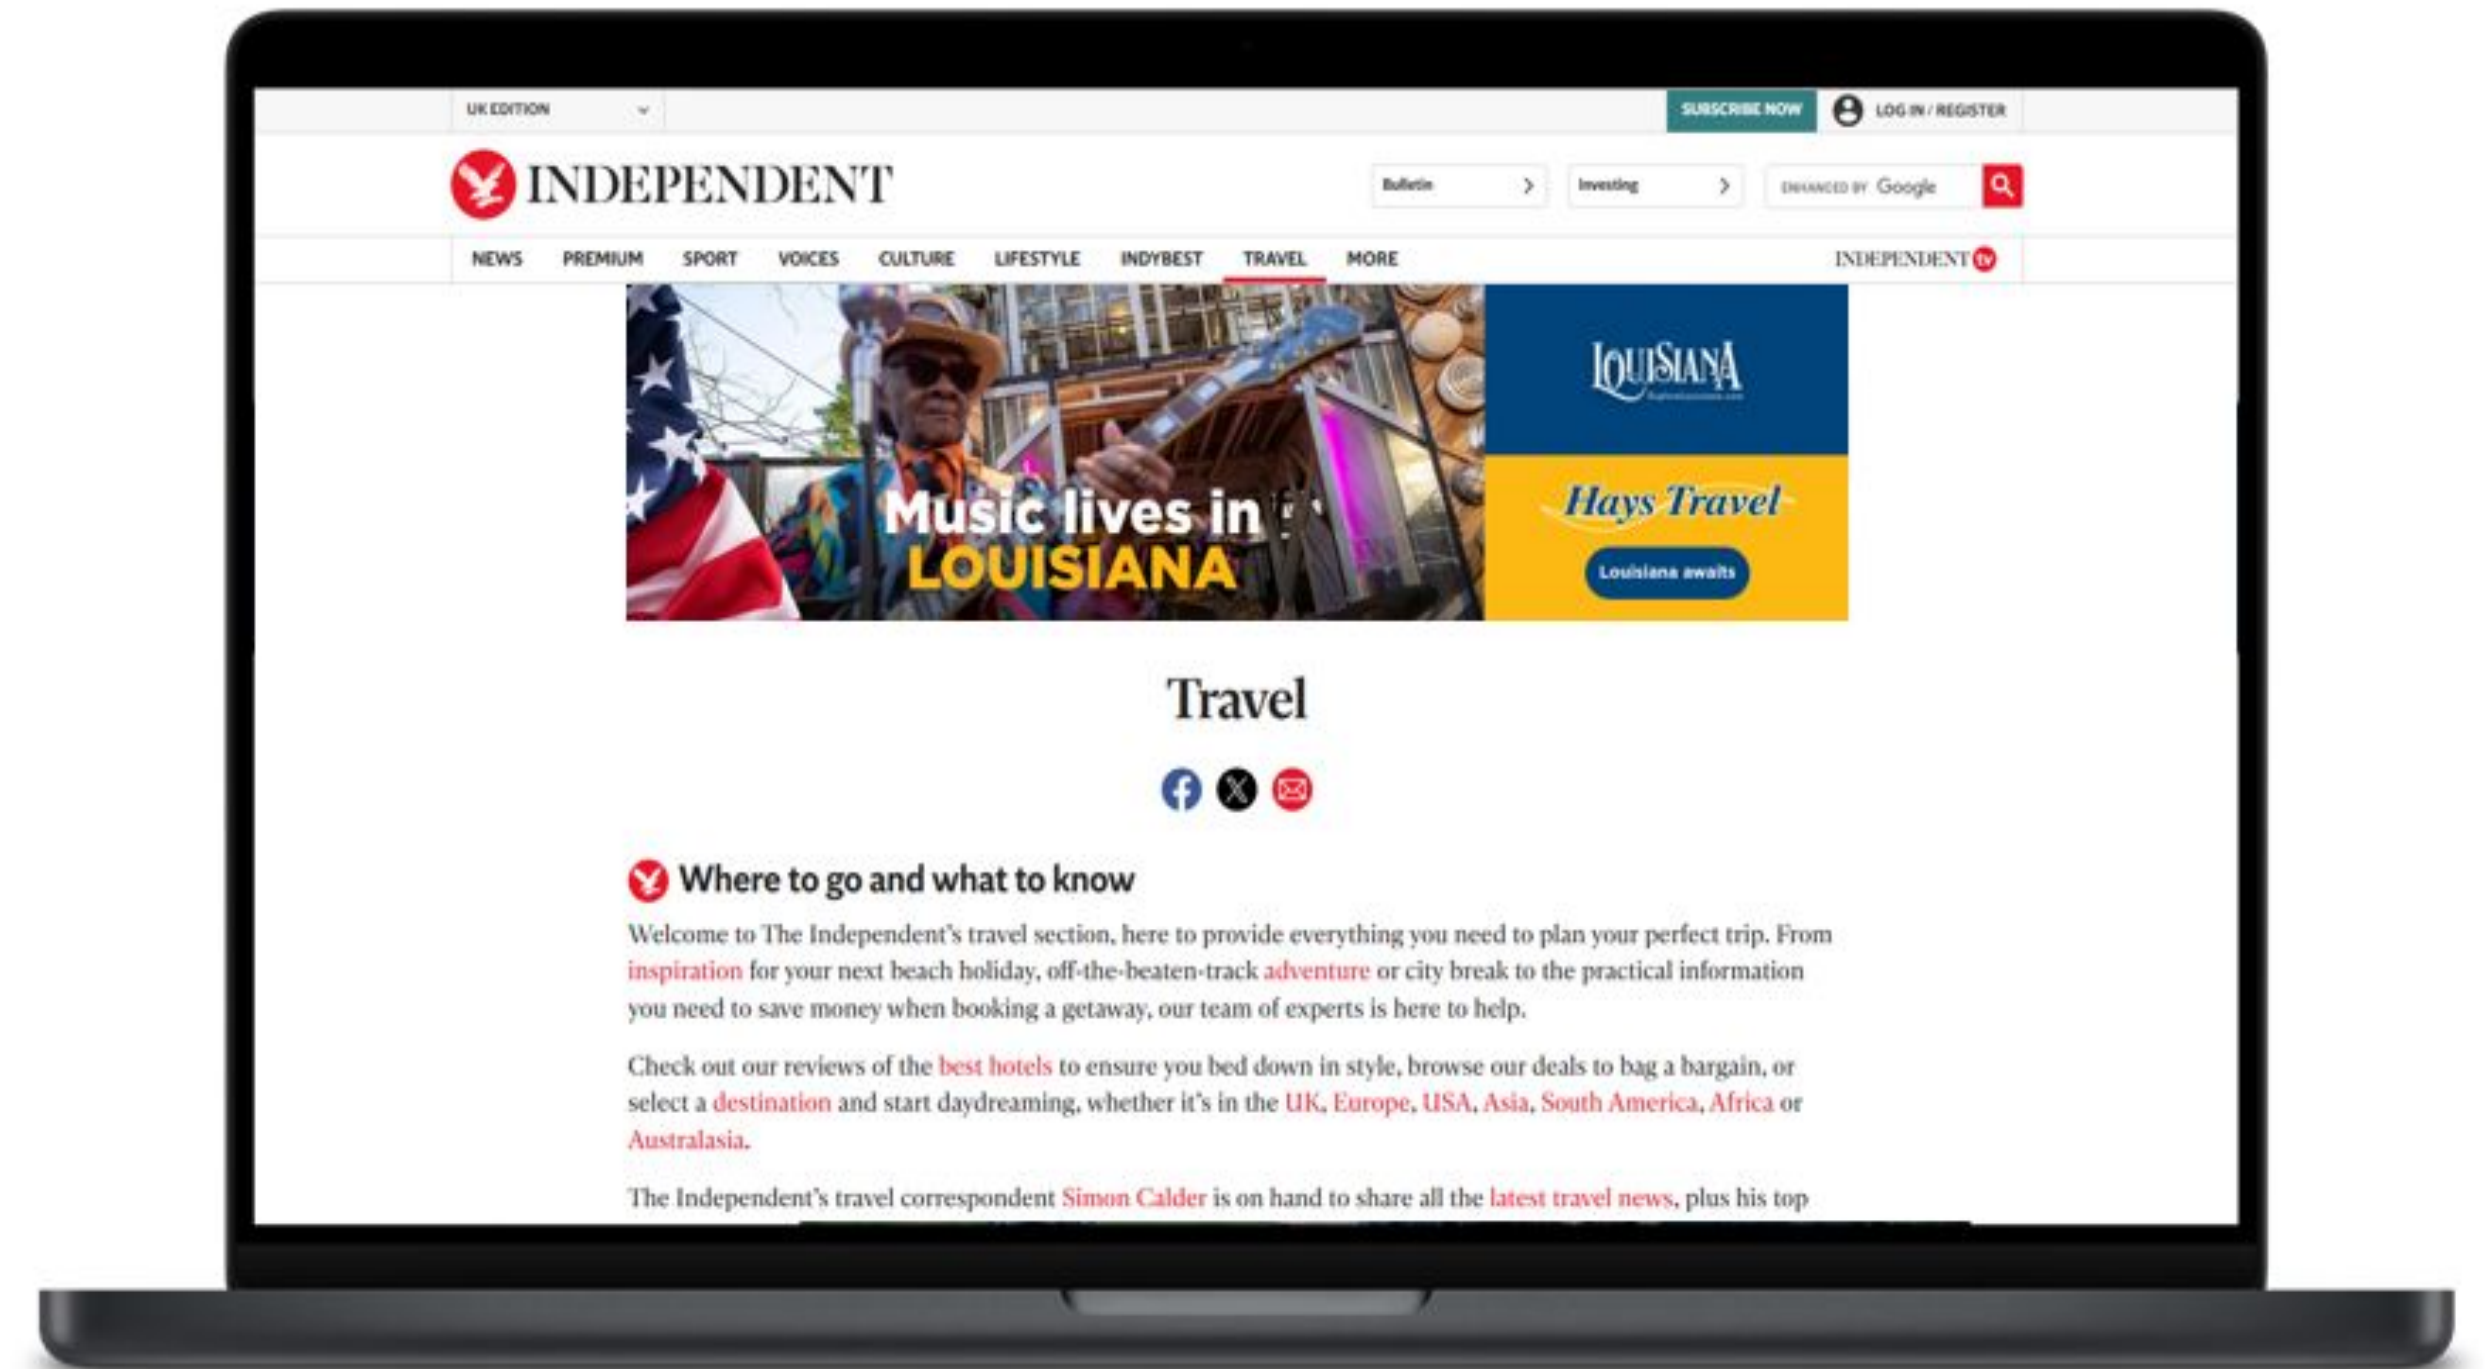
UK EDITION

SUBSCRIBE NOW

LOG IN / REGISTER

INDEPENDENT

Bulletin

Investing

ENHANCED BY Google

NEWS PREMIUM SPORT VOICES CULTURE LIFESTYLE INDYBEST TRAVEL MORE

INDEPENDENT tv

Music lives in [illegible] LOUISIANA

LOUISIANA

Hays Travel

Louisiana awaits

Travel

Where to go and what to know

Welcome to The Independent's travel section, here to provide everything you need to plan your perfect trip. From inspiration for your next beach holiday, off-the-beaten-track adventure or city break to the practical information you need to save money when booking a getaway, our team of experts is here to help.

Check out our reviews of the best hotels to ensure you bed down in style, browse our deals to bag a bargain, or select a destination and start daydreaming, whether it's in the UK, Europe, USA, Asia, South America, Africa or Australasia.

The Independent's travel correspondent Simon Calder is on hand to share all the latest travel news, plus his top